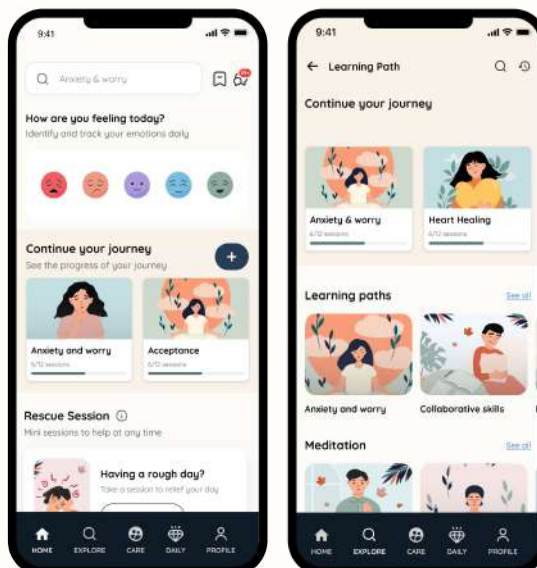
9:41

Anxiety & worry

How are you feeling today?
Identify and track your emotions daily

Continue your journey
See the progress of your journey

Anxiety and worry
5/12 sessions

Acceptance
6/12 sessions

Rescue Session
Mini sessions to help at any time

Having a rough day?
Take a session to relief your day

HOME EXPLORE CARE DAILY PROFILE

9:41

Learning Path

Continue your journey

Anxiety & worry
6/12 sessions

Heart Healing
6/12 sessions

Learning paths
See all

Anxiety and worry
Collaborative skills

Meditation
See all

HOME EXPLORE CARE DAILY PROFILE